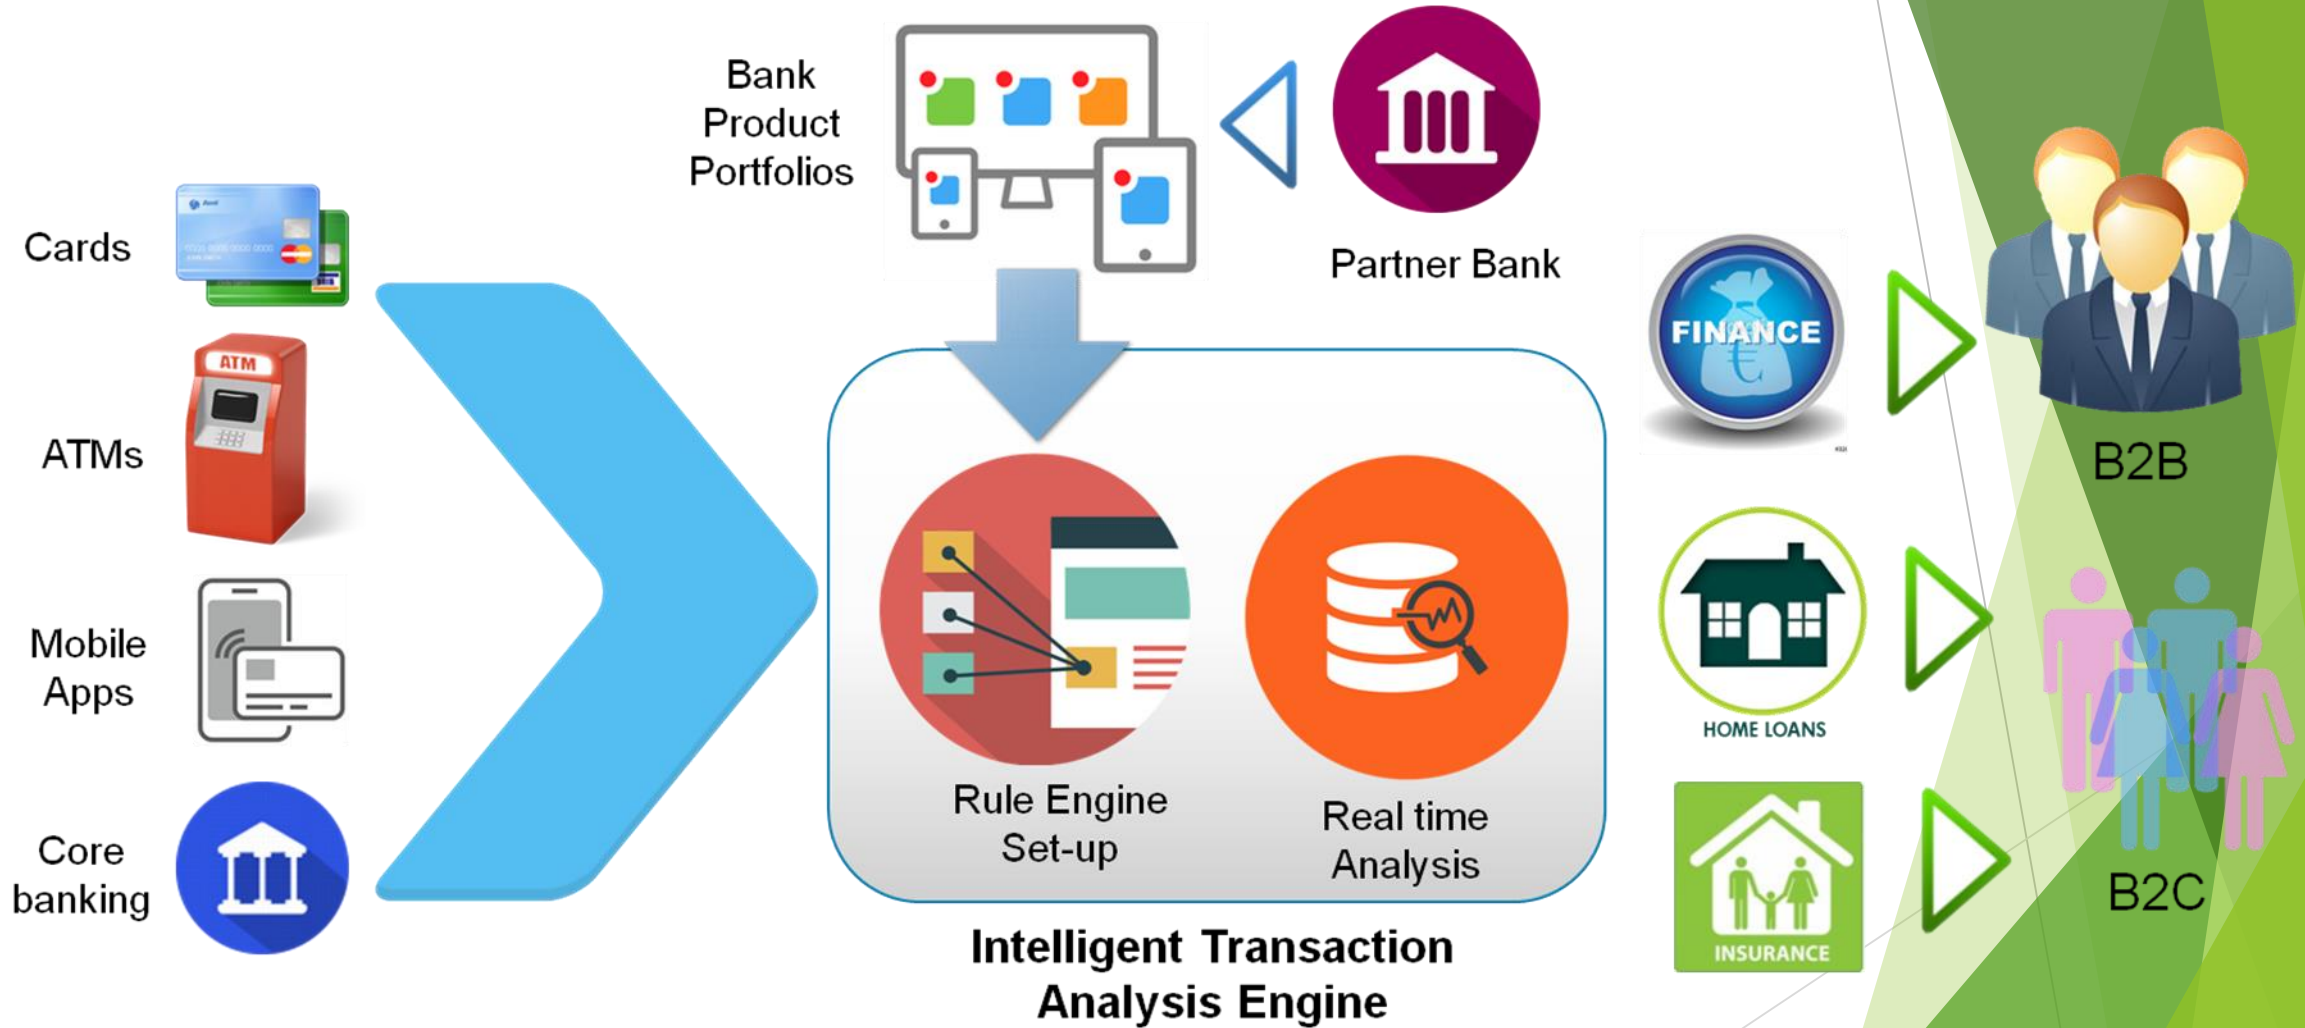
Cards

ATM

ATMs

Mobile Apps

Core banking

Bank Product Portfolios

Partner Bank

Rule Engine Set-up

Real time Analysis

Intelligent Transaction Analysis Engine

FINANCE

HOME LOANS

INSURANCE

B2B

B2C